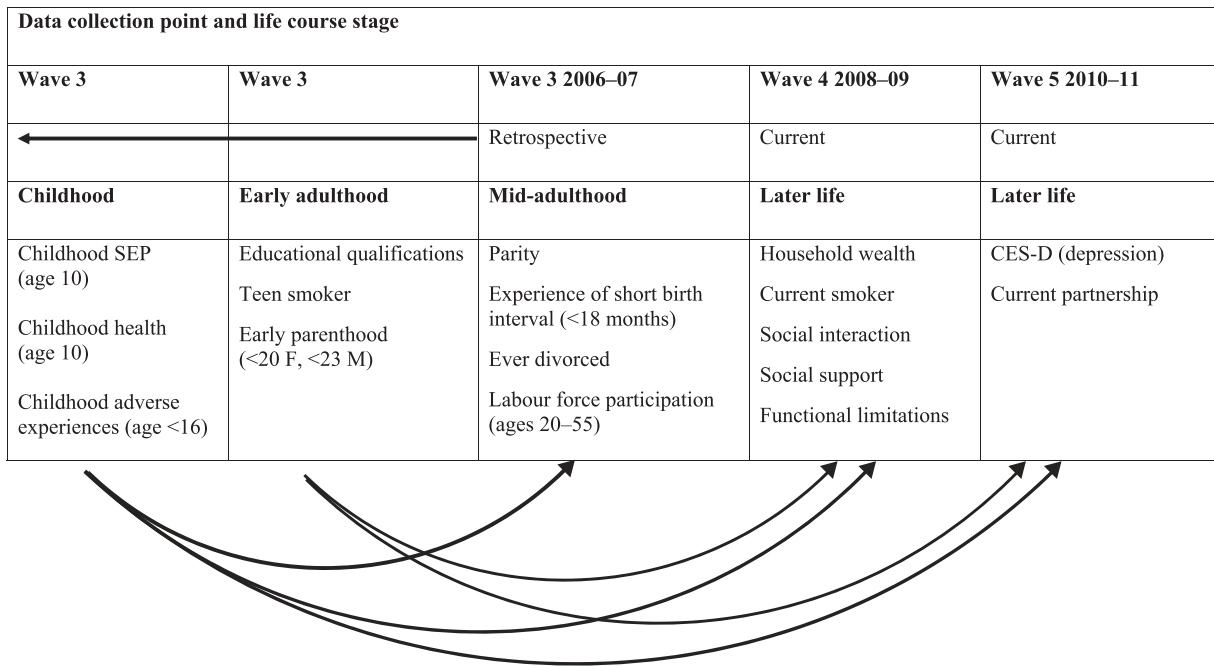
Data collection point and life course stage

| Wave 3 | Wave 3 | Wave 3 2006–07 | Wave 4 2008–09 | Wave 5 2010–11 |
|---|---|---|---|---|
| | | Retrospective | Current | Current |
| **Childhood** | **Early adulthood** | **Mid-adulthood** | **Later life** | **Later life** |
| Childhood SEP (age 10)<br>Childhood health (age 10)<br>Childhood adverse experiences (age <16) | Educational qualifications<br>Teen smoker<br>Early parenthood (<20 F, <23 M) | Parity<br>Experience of short birth interval (<18 months)<br>Ever divorced<br>Labour force participation (ages 20–55) | Household wealth<br>Current smoker<br>Social interaction<br>Social support<br>Functional limitations | CES-D (depression)<br>Current partnership |